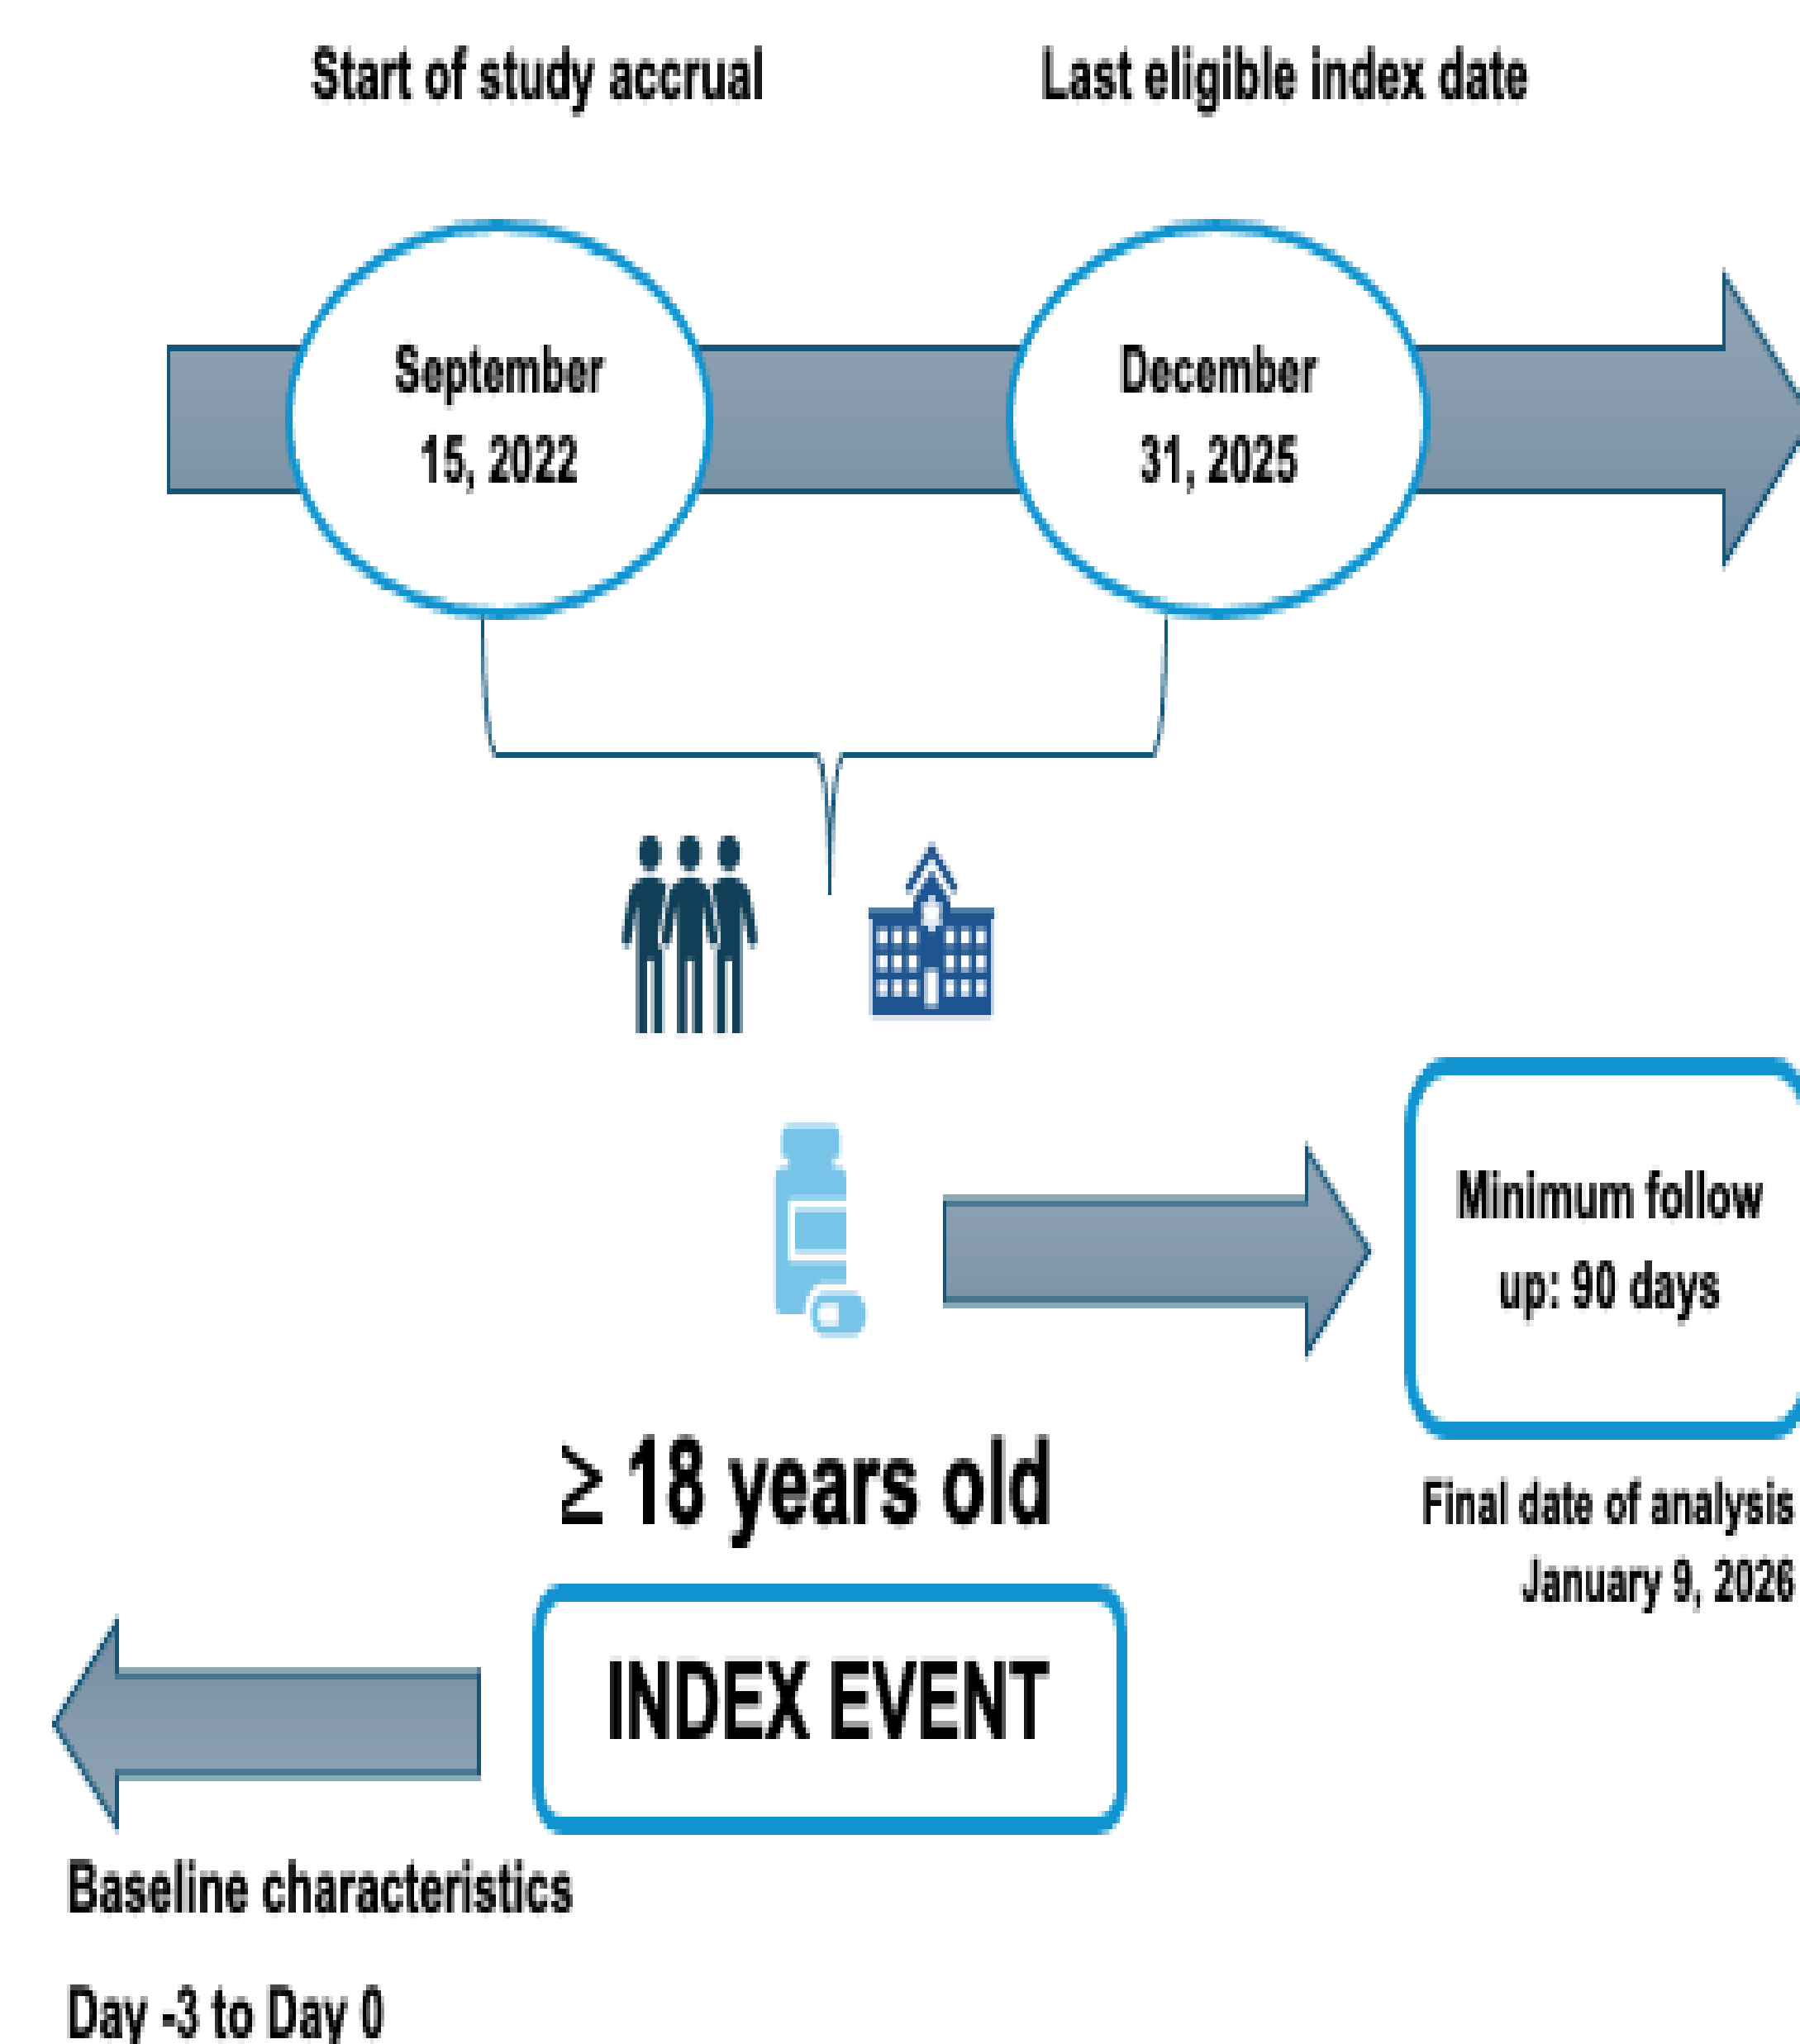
Start of study accrual

Last eligible index date

September 15, 2022

December 31, 2025

Minimum follow up: 90 days

$\geq$ 18 years old

Final date of analysis January 9, 2026

INDEX EVENT

Baseline characteristics

Day -3 to Day 0